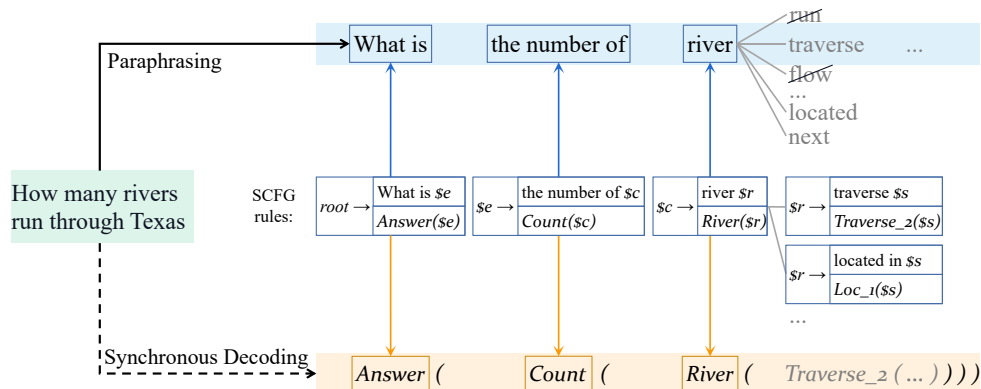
Paraphrasing

What is

the number of

river

run

traverse

...

flow

...

located

next

How many rivers run through Texas

SCFG rules:

| $root \rightarrow$ | What is $e |
|---|---|
| | Answer($e) |

| $e $\rightarrow$ | the number of $c |
|---|---|
| | Count($c) |

| $c $\rightarrow$ | river $r |
|---|---|
| | River($r) |

| $r $\rightarrow$ | traverse $s |
|---|---|
| | Traverse_2($s) |

| $r $\rightarrow$ | located in $s |
|---|---|
| | Loc_1($s) |

...

Synchronous Decoding

Answer ( Count ( River ( Traverse_2 ( ... ) ) ) )